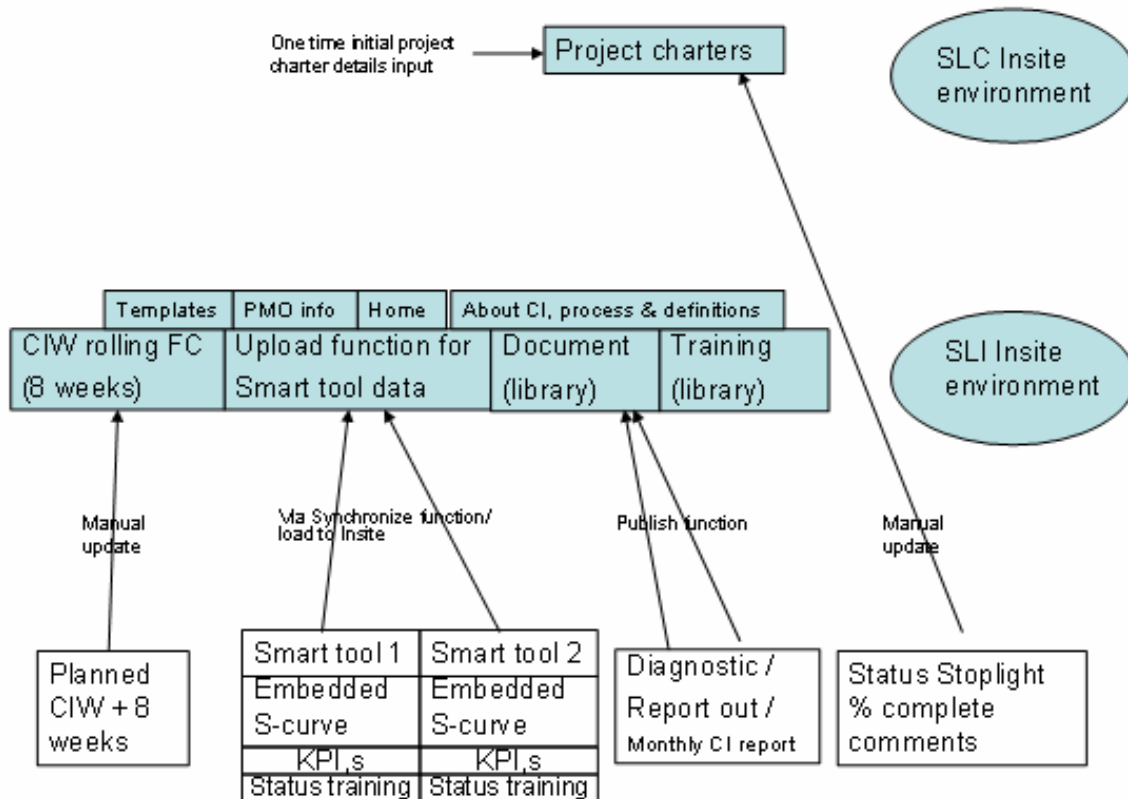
One time initial project charter details input

Project charters

SLC Insite environment

Templates | PMO info | Home | About CI, process & definitions

CIW rolling FC (8 weeks)

Upload function for Smart tool data

Document (library)

Training (library)

SLI Insite environment

Manual update

Via Synchronize function/ load to Insite

Publish function

Manual update

Planned CIW + 8 weeks

| Smart tool 1 | Smart tool 2 |
|---|---|
| Embedded S-curve | Embedded S-curve |
| KPI,s | KPI,s |
| Status training | Status training |

Diagnostic / Report out / Monthly CI report

Status Stoplight % complete comments